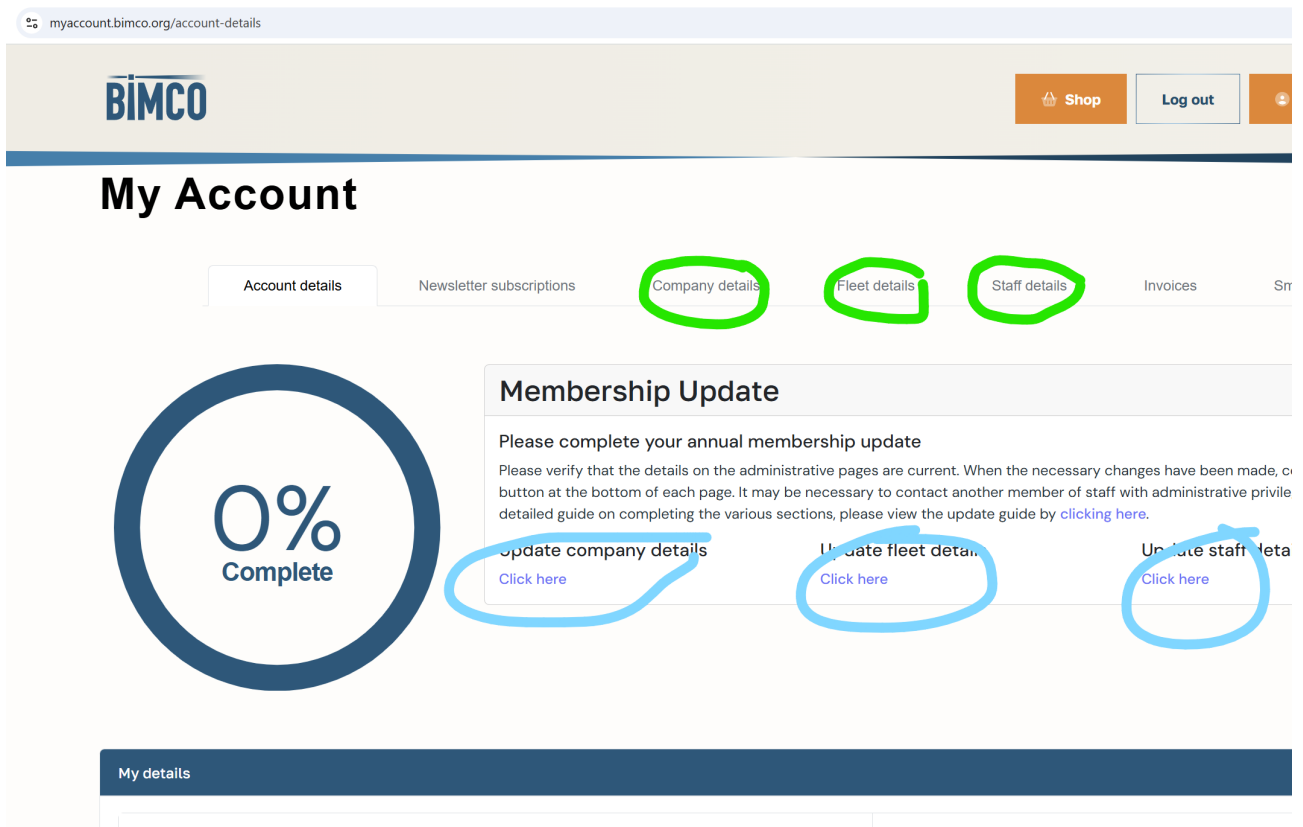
myaccount.bimco.org/account-details

BIMCO

Shop
Log out

My Account

Account details
Newsletter subscriptions
Company details
Fleet details
Staff details
Invoices
Sm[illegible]

0%
Complete

Membership Update

Please complete your annual membership update

Please verify that the details on the administrative pages are current. When the necessary changes have been made, c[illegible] button at the bottom of each page. It may be necessary to contact another member of staff with administrative privile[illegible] detailed guide on completing the various sections, please view the update guide by clicking here.

Update company details
Click here

U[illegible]date fleet detai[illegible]
Click here

U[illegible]ate staff deta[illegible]
Click here

My details